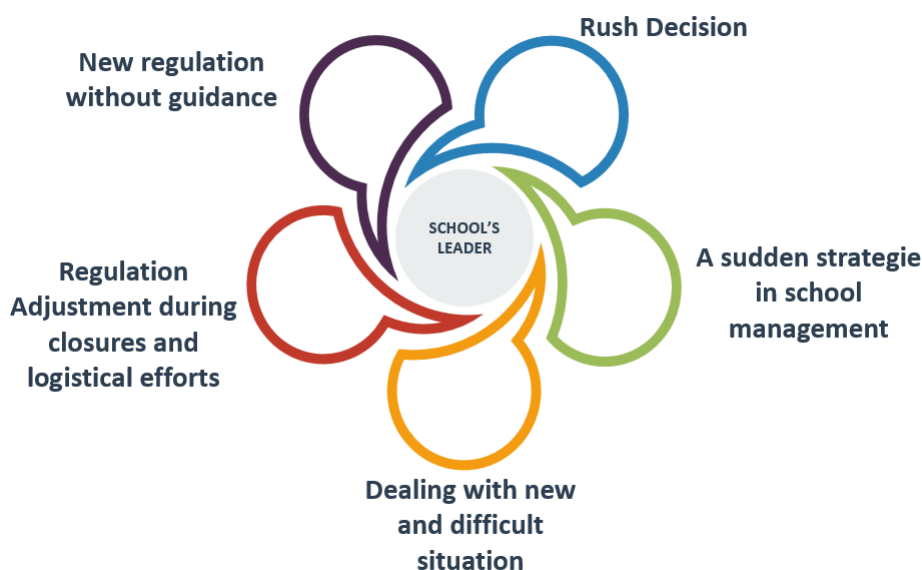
New regulation without guidance

Rush Decision

SCHOOL'S LEADER

A sudden strategie in school management

Regulation Adjustment during closures and logistical efforts

Dealing with new and difficult situation